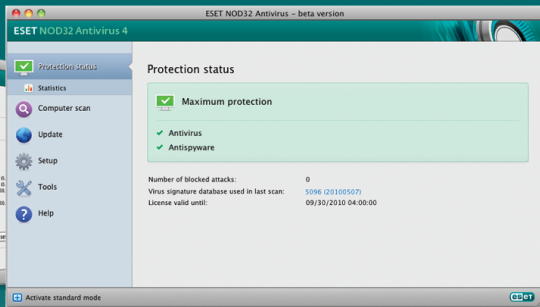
ESET NOD32 Antivirus - beta version

ESET NOD32 Antivirus 4

Protection status

Statistics

Computer scan

Update

Setup

Tools

Help

Protection status

Maximum protection

Antivirus

Antispyware

Number of blocked attacks: 0

Virus signature database used in last scan: 5096 (20100507)

License valid until: 09/30/2010 04:00:00

Activate standard mode

eset